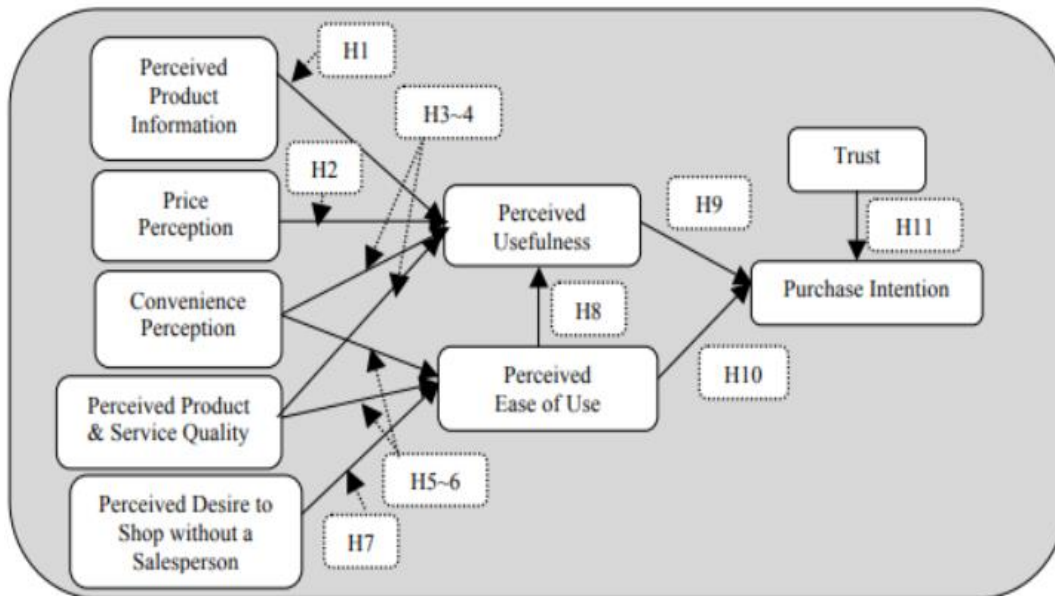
Perceived Product Information

H1

H3~4

H2

Price Perception

Convenience Perception

Perceived Product & Service Quality

Perceived Desire to Shop without a Salesperson

Perceived Usefulness

H8

Perceived Ease of Use

H5~6

H7

H9

H10

Trust

H11

Purchase Intention